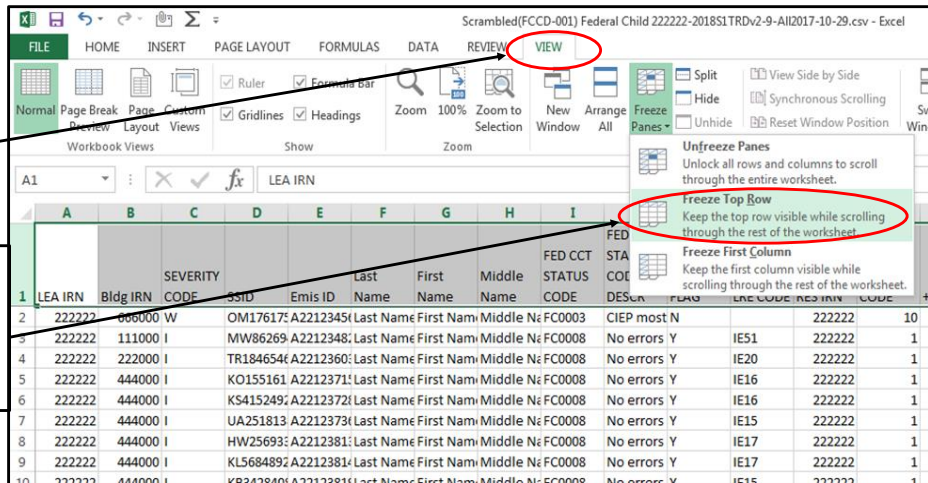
Scrambled(FCCD-001) Federal Child 222222-2018S1TRDv2-9-All2017-10-29.csv - Excel

FILE HOME INSERT PAGE LAYOUT FORMULAS DATA REVIEW VIEW

Normal Page Break Preview Page Layout Custom Views
Workbook Views

Ruler Formula Bar Gridlines Headings
Show

Zoom 100% Zoom to Selection
Zoom

New Window Arrange All Freeze Panes

Split Hide Unhide

View Side by Side Synchronous Scrolling Reset Window Position

Unfreeze Panes
Unlock all rows and columns to scroll through the entire worksheet.

Freeze Top Row
Keep the top row visible while scrolling through the rest of the worksheet.

Freeze First Column
Keep the first column visible while scrolling through the rest of the worksheet.

A1 LEA IRN

| | A | B | C | D | E | F | G | H | I | J | K | L | M | N |
|---|---|---|---|---|---|---|---|---|---|---|---|---|---|---|
| 1 | LEA IRN | Bldg IRN | SEVERITY CODE | SSID | Emis ID | Last Name | First Name | Middle Name | FED CCT STATUS CODE | FED STA COD DESCR | FLAG | LRE CODE | RES IRN | CODE |
| 2 | 222222 | 666000 | W | OM176175 | A2212345 | Last Name | First Nam | Middle Na | FC0003 | CIEP most | N | | 222222 | 10 |
| 3 | 222222 | 111000 | I | MW86269 | A2212348 | Last Name | First Nam | Middle Na | FC0008 | No errors | Y | IE51 | 222222 | 1 |
| 4 | 222222 | 222000 | I | TR184654 | A2212360 | Last Name | First Nam | Middle Na | FC0008 | No errors | Y | IE20 | 222222 | 1 |
| 5 | 222222 | 444000 | I | KO155161 | A2212371 | Last Name | First Nam | Middle Na | FC0008 | No errors | Y | IE16 | 222222 | 1 |
| 6 | 222222 | 444000 | I | KS415249 | A2212372 | Last Name | First Nam | Middle Na | FC0008 | No errors | Y | IE16 | 222222 | 1 |
| 7 | 222222 | 444000 | I | UA251813 | A2212373 | Last Name | First Nam | Middle Na | FC0008 | No errors | Y | IE15 | 222222 | 1 |
| 8 | 222222 | 444000 | I | HW25693 | A2212381 | Last Name | First Nam | Middle Na | FC0008 | No errors | Y | IE17 | 222222 | 1 |
| 9 | 222222 | 444000 | I | KL568489 | A2212381 | Last Name | First Nam | Middle Na | FC0008 | No errors | Y | IE17 | 222222 | 1 |